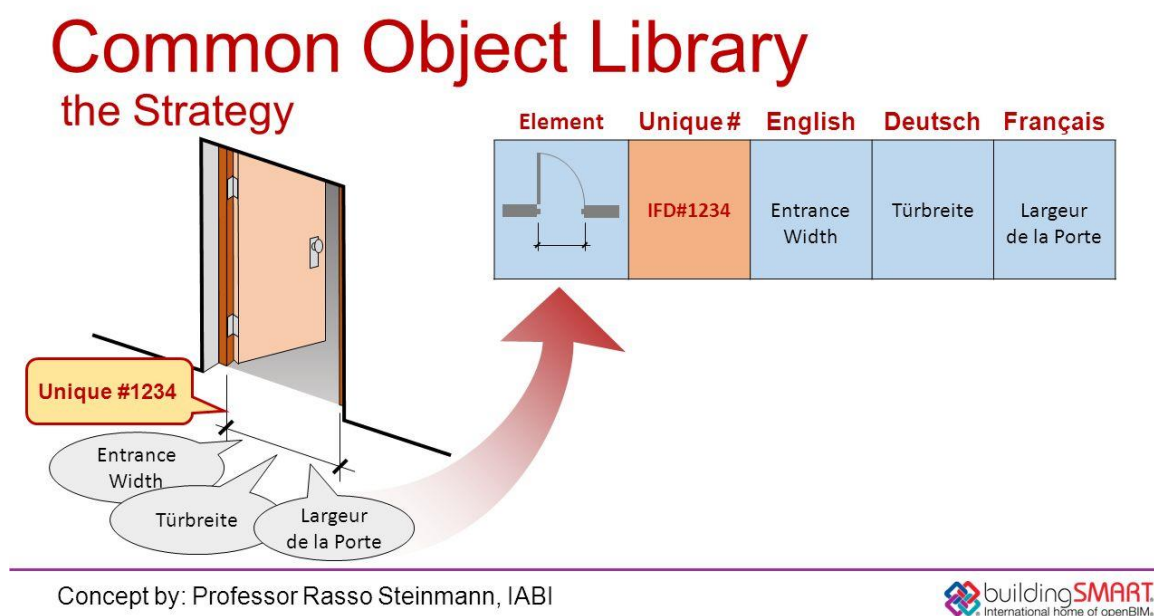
Common Object Library

the Strategy

| Element | Unique # | English | Deutsch | Français |
|---|---|---|---|---|
| | IFD#1234 | Entrance Width | Türbreite | Largeur de la Porte |

Unique #1234

Entrance Width

Türbreite

Largeur de la Porte

Concept by: Professor Rasso Steinmann, IABI

buildingSMART
International home of openBIM